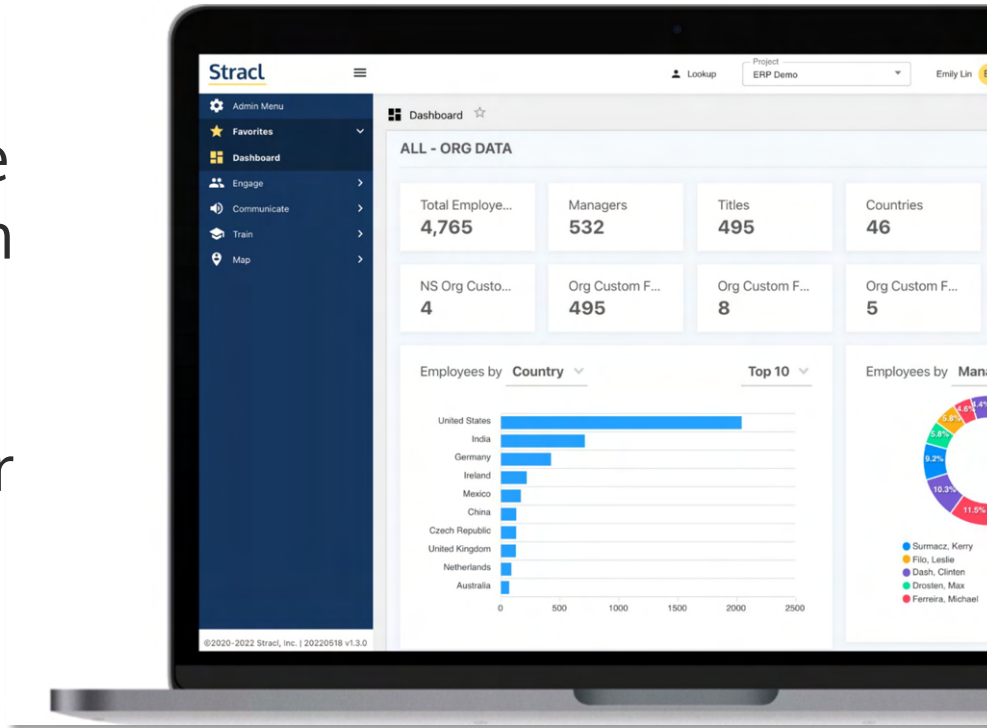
e
n

r

Stracl

Admin Menu
Favorites
Dashboard
Engage
Communicate
Train
Map

©2020-2022 Stracl, Inc. | 20220518 v1.3.0

Lookup
Project
ERP Demo
Emily Lin

Dashboard

ALL - ORG DATA

Total Employe...
4,765

Managers
532

Titles
495

Countries
46

NS Org Custo...
4

Org Custom F...
495

Org Custom F...
8

Org Custom F...
5

Employees by Country
Top 10

United States
India
Germany
Ireland
Mexico
China
Czech Republic
United Kingdom
Netherlands
Australia

0 500 1000 1500 2000 2500

Employees by Mana

4.4%
5.6%
5.8%
9.2%
10.3%
11.5%

Surmacz, Kerry
Filo, Leslie
Dash, Clinten
Drosten, Max
Ferreira, Michael